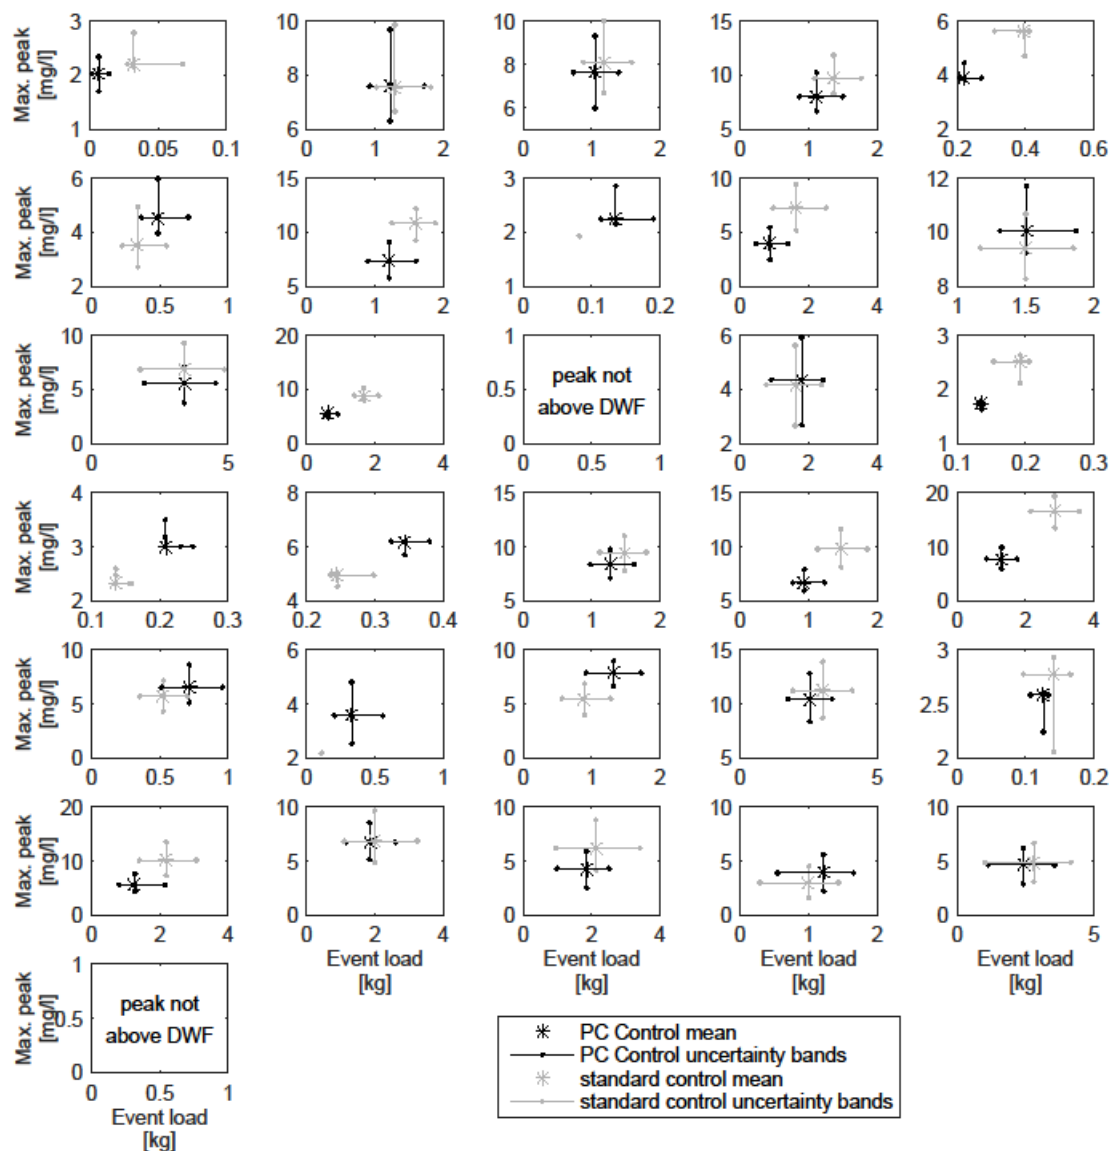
Max. peak [mg/l]
3 2 1
0 0.05 0.1

10 8 6
0 1 2

10 8 6
0 1 2

15 10 5
0 1 2

6 4 2
0.2 0.4 0.6

Max. peak [mg/l]
6 4 2
0 0.5 1

15 10 5
0 1 2

3 2 1
0 0.1 0.2

10 5 0
0 2 4

12 10 8
1 1.5 2

Max. peak [mg/l]
10 5 0
0 5

20 10 0
0 2 4

1 0.5 0
peak not above DWF
0 0.5 1

6 4 2
0 2 4

3 2 1
0.1 0.2 0.3

Max. peak [mg/l]
4 3 2
0.1 0.2 0.3

8 6 4
0.2 0.3 0.4

15 10 5
0 1 2

15 10 5
0 1 2

20 10 0
0 2 4

Max. peak [mg/l]
10 5 0
0 0.5 1

6 4 2
0 0.5 1

10 5 0
0 1 2

15 10 5
0 5

3 2.5 2
0 0.1 0.2

Max. peak [mg/l]
20 10 0
0 2 4

10 5 0
0 2 4
Event load [kg]

10 5 0
0 2 4
Event load [kg]

10 5 0
0 1 2
Event load [kg]

10 5 0
0 5
Event load [kg]

Max. peak [mg/l]
1 0.5 0
peak not above DWF
0 0.5 1
Event load [kg]

PC Control mean
PC Control uncertainty bands
standard control mean
standard control uncertainty bands